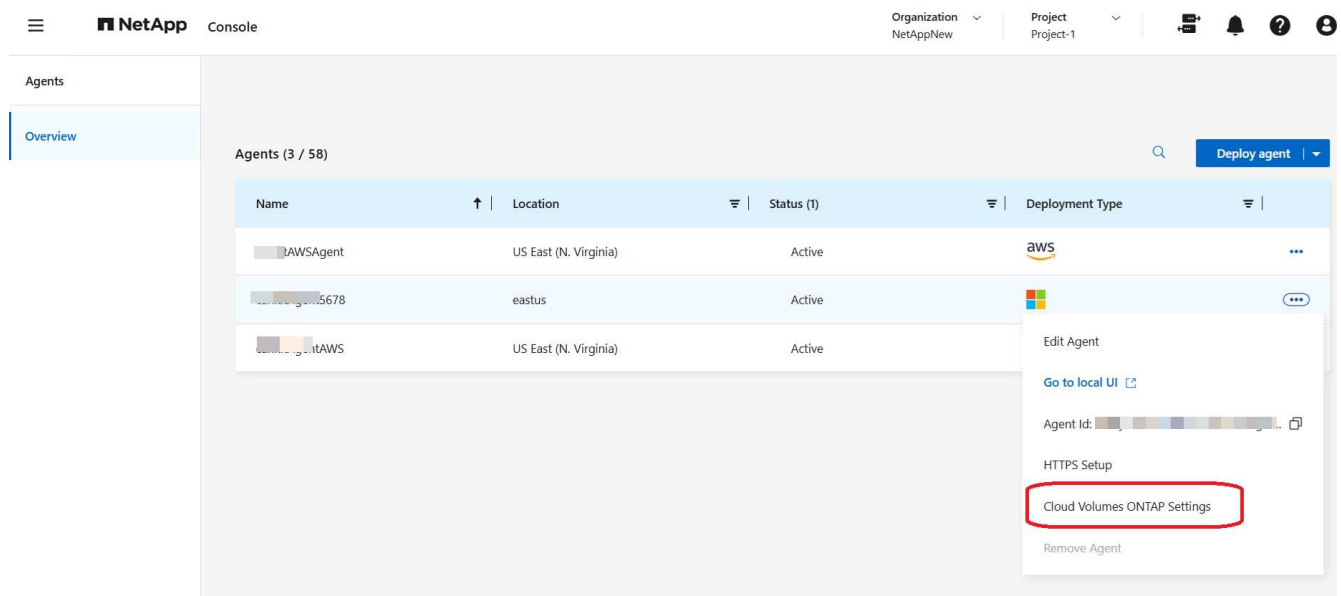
NetApp Console

Organization NetAppNew

Project Project-1

Agents

Overview

Agents (3 / 58)

Deploy agent

| Name | Location | Status (1) | Deployment Type |
|---|---|---|---|
| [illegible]tAWSAgent | US East (N. Virginia) | Active | aws |
| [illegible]5678 | eastus | Active | |
| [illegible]tAWS | US East (N. Virginia) | Active | |

Edit Agent

Go to local UI

Agent Id: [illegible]

HTTPS Setup

Cloud Volumes ONTAP Settings

Remove Agent